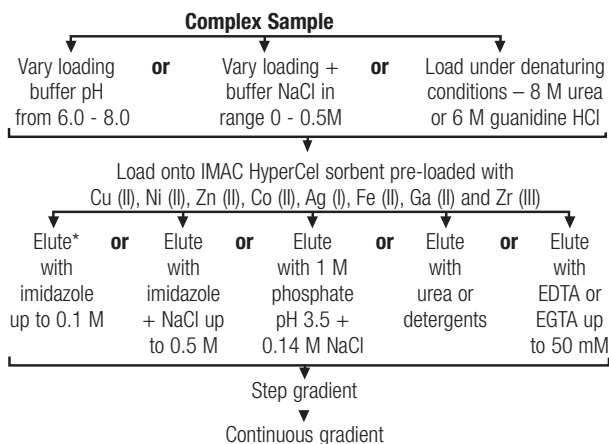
**Complex Sample**

Vary loading buffer pH from 6.0 - 8.0

**or**

Vary loading + buffer NaCl in range 0 - 0.5M

**or**

Load under denaturing conditions – 8 M urea or 6 M guanidine HCl

Load onto IMAC HyperCel sorbent pre-loaded with Cu (II), Ni (II), Zn (II), Co (II), Ag (I), Fe (II), Ga (II) and Zr (III)

Elute* with imidazole up to 0.1 M

**or**

Elute with imidazole + NaCl up to 0.5 M

**or**

Elute with 1 M phosphate pH 3.5 + 0.14 M NaCl

**or**

Elute with urea or detergents

**or**

Elute with EDTA or EGTA up to 50 mM

Step gradient

Continuous gradient